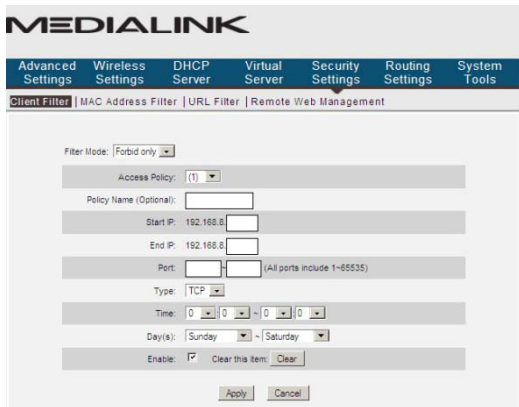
MEDIALINK

Advanced Settings | Wireless Settings | DHCP Server | Virtual Server | Security Settings | Routing Settings | System Tools

Client Filter | MAC Address Filter | URL Filter | Remote Web Management

Filter Mode: Forbid only

Access Policy: (1)

Policy Name (Optional):

Start IP: 192.168.8.

End IP: 192.168.8.

Port: ~ (All ports include 1~65535)

Type: TCP

Time: 0 : 0 ~ 0 : 0

Day(s): Sunday ~ Saturday

Enable: Clear this item: Clear

Apply Cancel